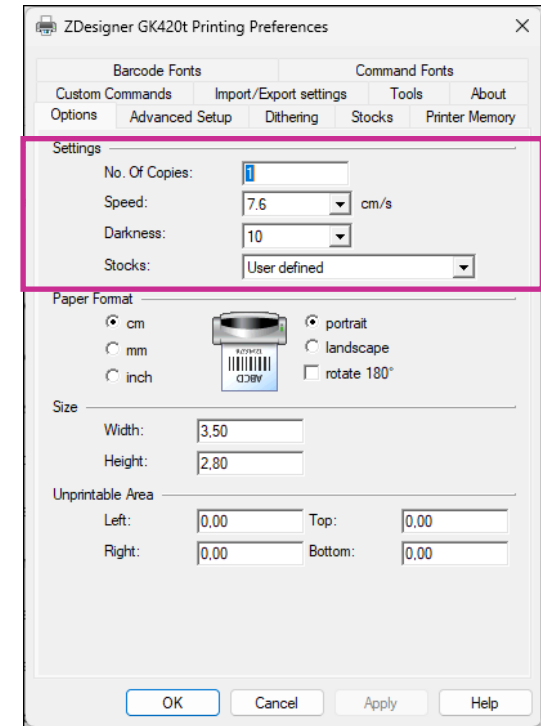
ZDesigner GK420t Printing Preferences

Barcode Fonts
Command Fonts
Custom Commands
Import/Export settings
Tools
About
Options
Advanced Setup
Dithering
Stocks
Printer Memory

Settings
No. Of Copies: 1
Speed: 7.6 cm/s
Darkness: 10
Stocks: User defined

Paper Format
cm
mm
inch
portrait
landscape
rotate 180°

Size
Width: 3,50
Height: 2,80

Unprintable Area
Left: 0,00
Top: 0,00
Right: 0,00
Bottom: 0,00

OK
Cancel
Apply
Help